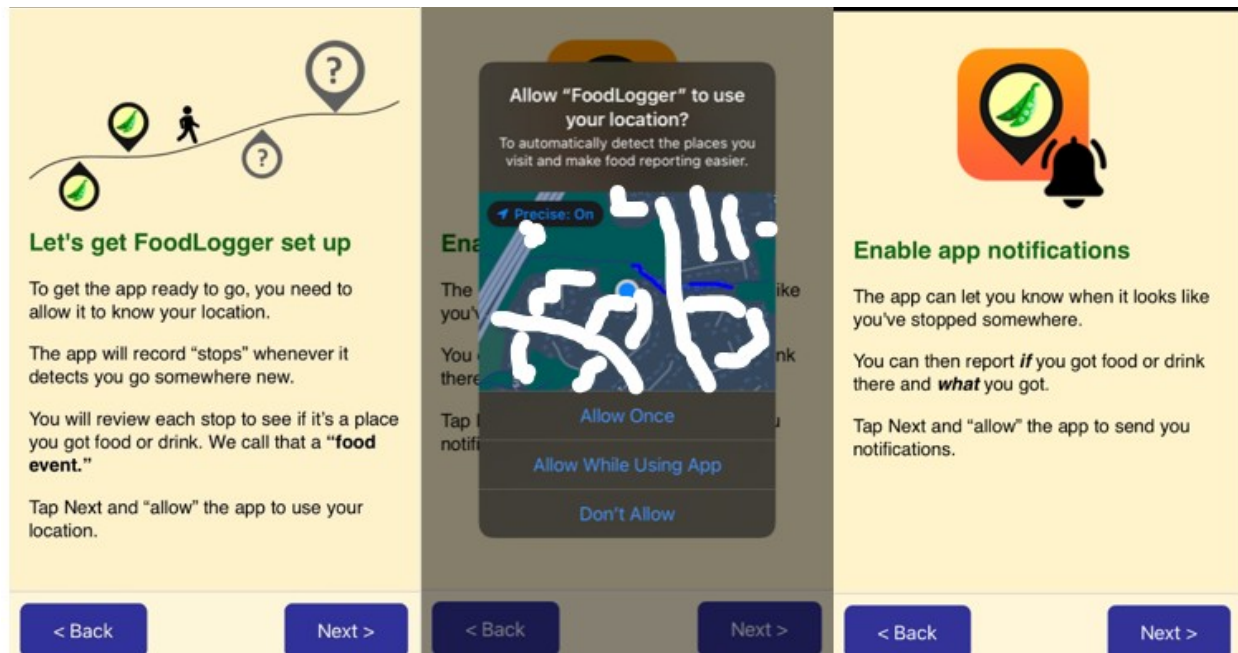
?

?

Let's get FoodLogger set up

To get the app ready to go, you need to allow it to know your location.

The app will record "stops" whenever it detects you go somewhere new.

You will review each stop to see if it's a place you got food or drink. We call that a **"food event."**

Tap Next and "allow" the app to use your location.

< Back

Next >

Ena

The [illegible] like you'v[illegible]

You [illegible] nk there

Tap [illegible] u notifi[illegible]

Allow "FoodLogger" to use your location?

To automatically detect the places you visit and make food reporting easier.

Precise: On

Allow Once

Allow While Using App

Don't Allow

< Back

Next >

Enable app notifications

The app can let you know when it looks like you've stopped somewhere.

You can then report ***if*** you got food or drink there and ***what*** you got.

Tap Next and "allow" the app to send you notifications.

< Back

Next >